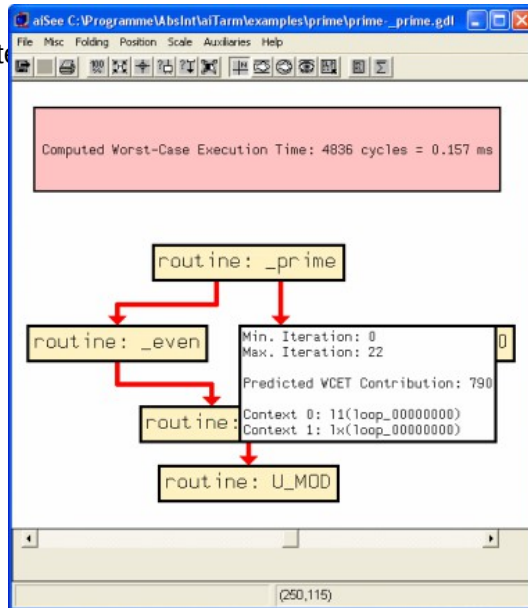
aiSee C:\Programme\AbsInt\aiTarm\examples\prime\prime-_prime.gdl

File Misc Folding Position Scale Auxiliaries Help

Computed Worst-Case Execution Time: 4836 cycles = 0.157 ms

routine: _prime

routine: _even

routine: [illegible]

Min. Iteration: 0
Max. Iteration: 22

Predicted WCET Contribution: 790

Context 0: 1l(loop_00000000)
Context 1: 1x(loop_00000000)

routine: U_MOD

(250,115)